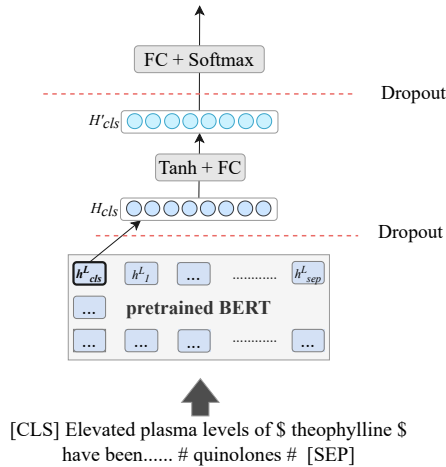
FC + Softmax

Dropout

$H'_{cls}$

Tanh + FC

$H_{cls}$

Dropout

$h^L_{cls}$ $h^L_1$ ... ............ $h^L_{sep}$

...

pretrained BERT

... ... ... ............ ...

[CLS] Elevated plasma levels of \$ theophylline \$ have been...... # quinolones # [SEP]